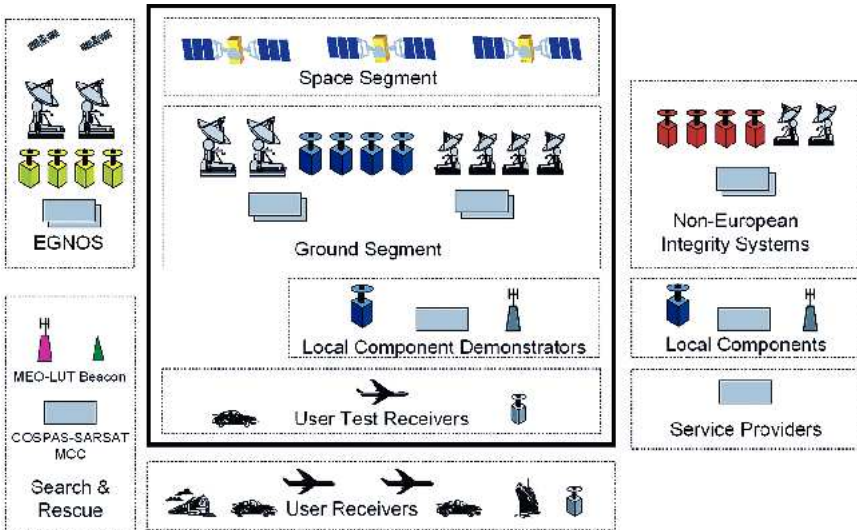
EGNOS

MEO-LUT Beacon

COSPAS-SARSAT MCC

Search & Rescue

Space Segment

Ground Segment

Local Component Demonstrators

User Test Receivers

Non-European Integrity Systems

Local Components

Service Providers

User Receivers